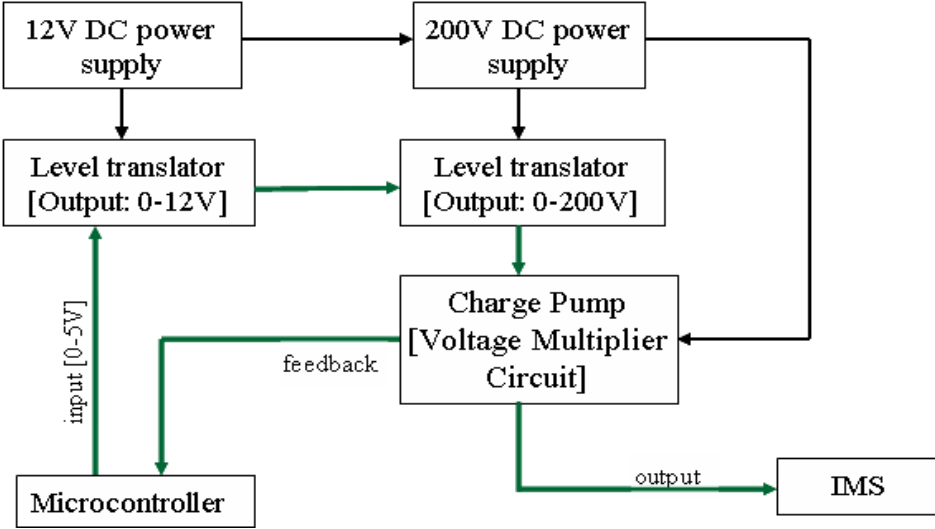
12V DC power supply

200V DC power supply

Level translator [Output: 0-12V]

Level translator [Output: 0-200V]

Charge Pump [Voltage Multiplier Circuit]

feedback

input [0-5V]

Microcontroller

output

IMS